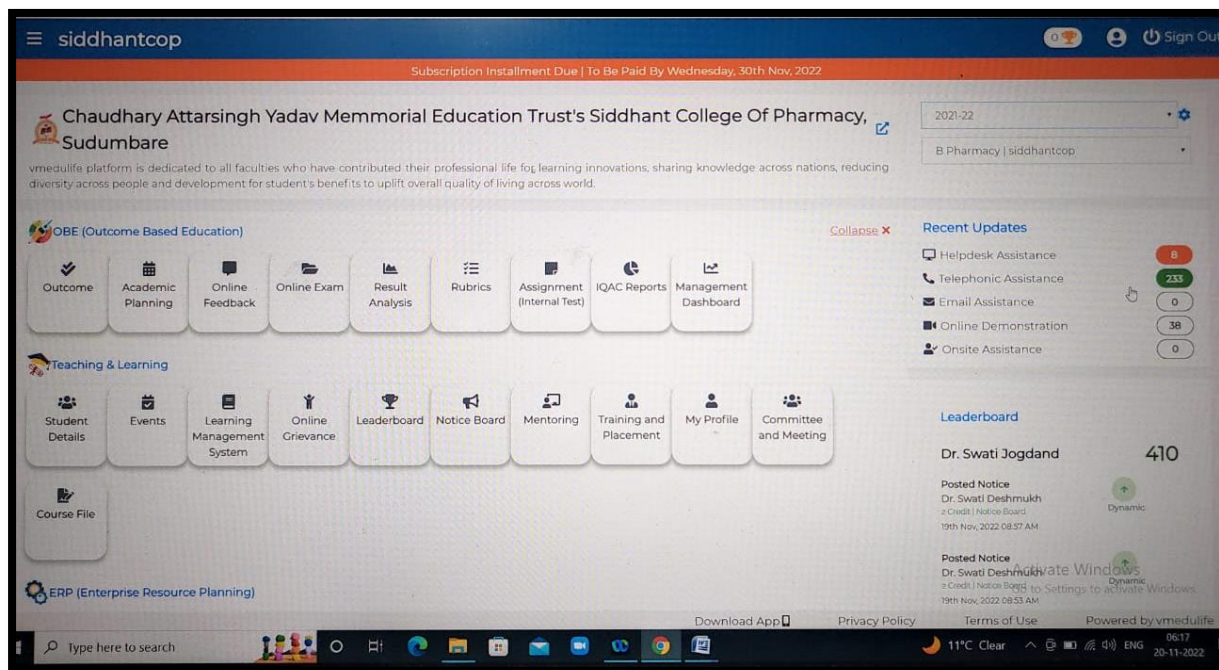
siddhantcop

0 Sign Out

Subscription Installment Due | To Be Paid By Wednesday, 30th Nov, 2022

Chaudhary Attarsingh Yadav Memmorial Education Trust's Siddhant College Of Pharmacy, Sudumbare

vmedulife platform is dedicated to all faculties who have contributed their professional life for learning innovations, sharing knowledge across nations, reducing diversity across people and development for student's benefits to uplift overall quality of living across world.

2021-22

B Pharmacy | siddhantcop

OBE (Outcome Based Education)

Collapse ×

Outcome
Academic Planning
Online Feedback
Online Exam
Result Analysis
Rubrics
Assignment (Internal Test)
IQAC Reports
Management Dashboard

Teaching & Learning

Student Details
Events
Learning Management System
Online Grievance
Leaderboard
Notice Board
Mentoring
Training and Placement
My Profile
Committee and Meeting

Course File

ERP (Enterprise Resource Planning)

Recent Updates

Helpdesk Assistance 8
Telephonic Assistance 233
Email Assistance 0
Online Demonstration 38
Onsite Assistance 0

Leaderboard

Dr. Swati Jogdand 410

Posted Notice
Dr. Swati Deshmukh
2 Credit | Notice Board
19th Nov, 2022 08:57 AM
Dynamic

Posted Notice
Dr. Swati Deshmukh
2 Credit | Notice Board
19th Nov, 2022 08:53 AM
Dynamic

Activate Windows
Go to Settings to activate Windows.

Download App
Privacy Policy
Terms of Use
Powered by vmedulife

Type here to search

11°C Clear ENG 06:17 20-11-2022